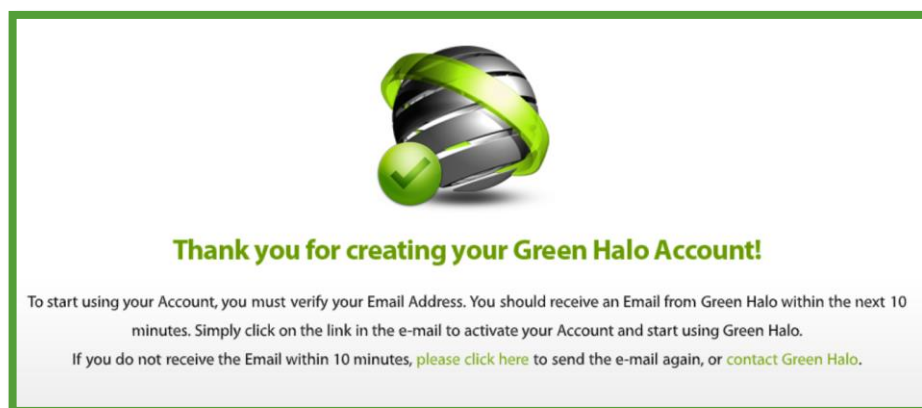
Thank you for creating your Green Halo Account!

To start using your Account, you must verify your Email Address. You should receive an Email from Green Halo within the next 10 minutes. Simply click on the link in the e-mail to activate your Account and start using Green Halo.
If you do not receive the Email within 10 minutes, please click here to send the e-mail again, or contact Green Halo.